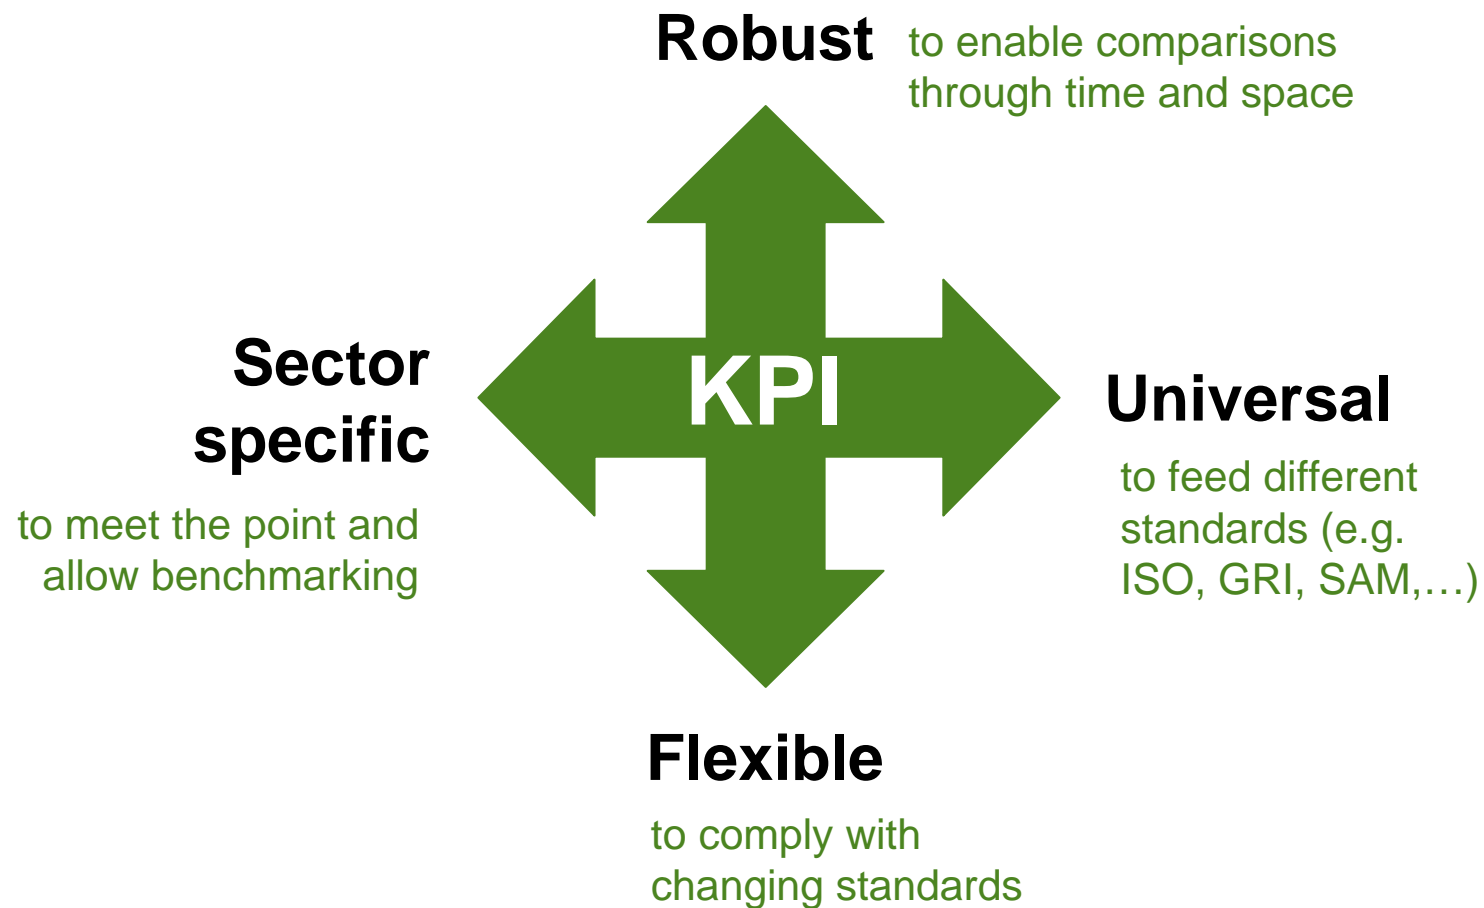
Robust
to enable comparisons through time and space

Sector specific
to meet the point and allow benchmarking

KPI

Universal
to feed different standards (e.g. ISO, GRI, SAM,…)

Flexible
to comply with changing standards